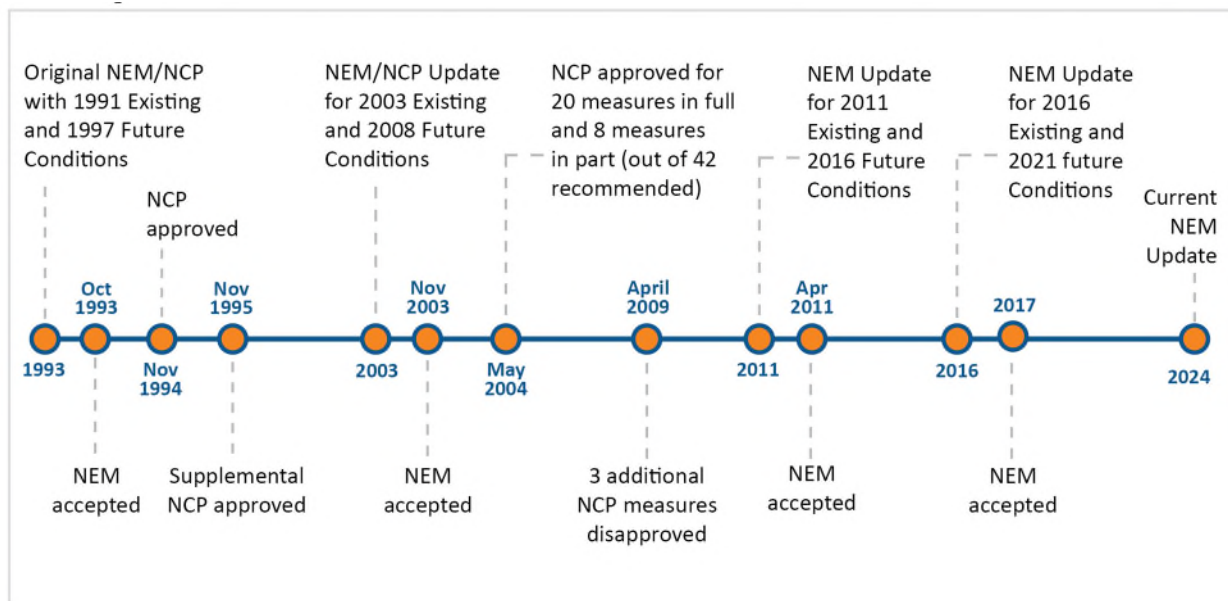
Original NEM/NCP with 1991 Existing and 1997 Future Conditions

NCP approved

NEM/NCP Update for 2003 Existing and 2008 Future Conditions

NCP approved for 20 measures in full and 8 measures in part (out of 42 recommended)

NEM Update for 2011 Existing and 2016 Future Conditions

NEM Update for 2016 Existing and 2021 future Conditions

Current NEM Update

1993

Oct 1993

Nov 1994

Nov 1995

2003

Nov 2003

May 2004

April 2009

2011

Apr 2011

2016

2017

2024

NEM accepted

Supplemental NCP approved

NEM accepted

3 additional NCP measures disapproved

NEM accepted

NEM accepted